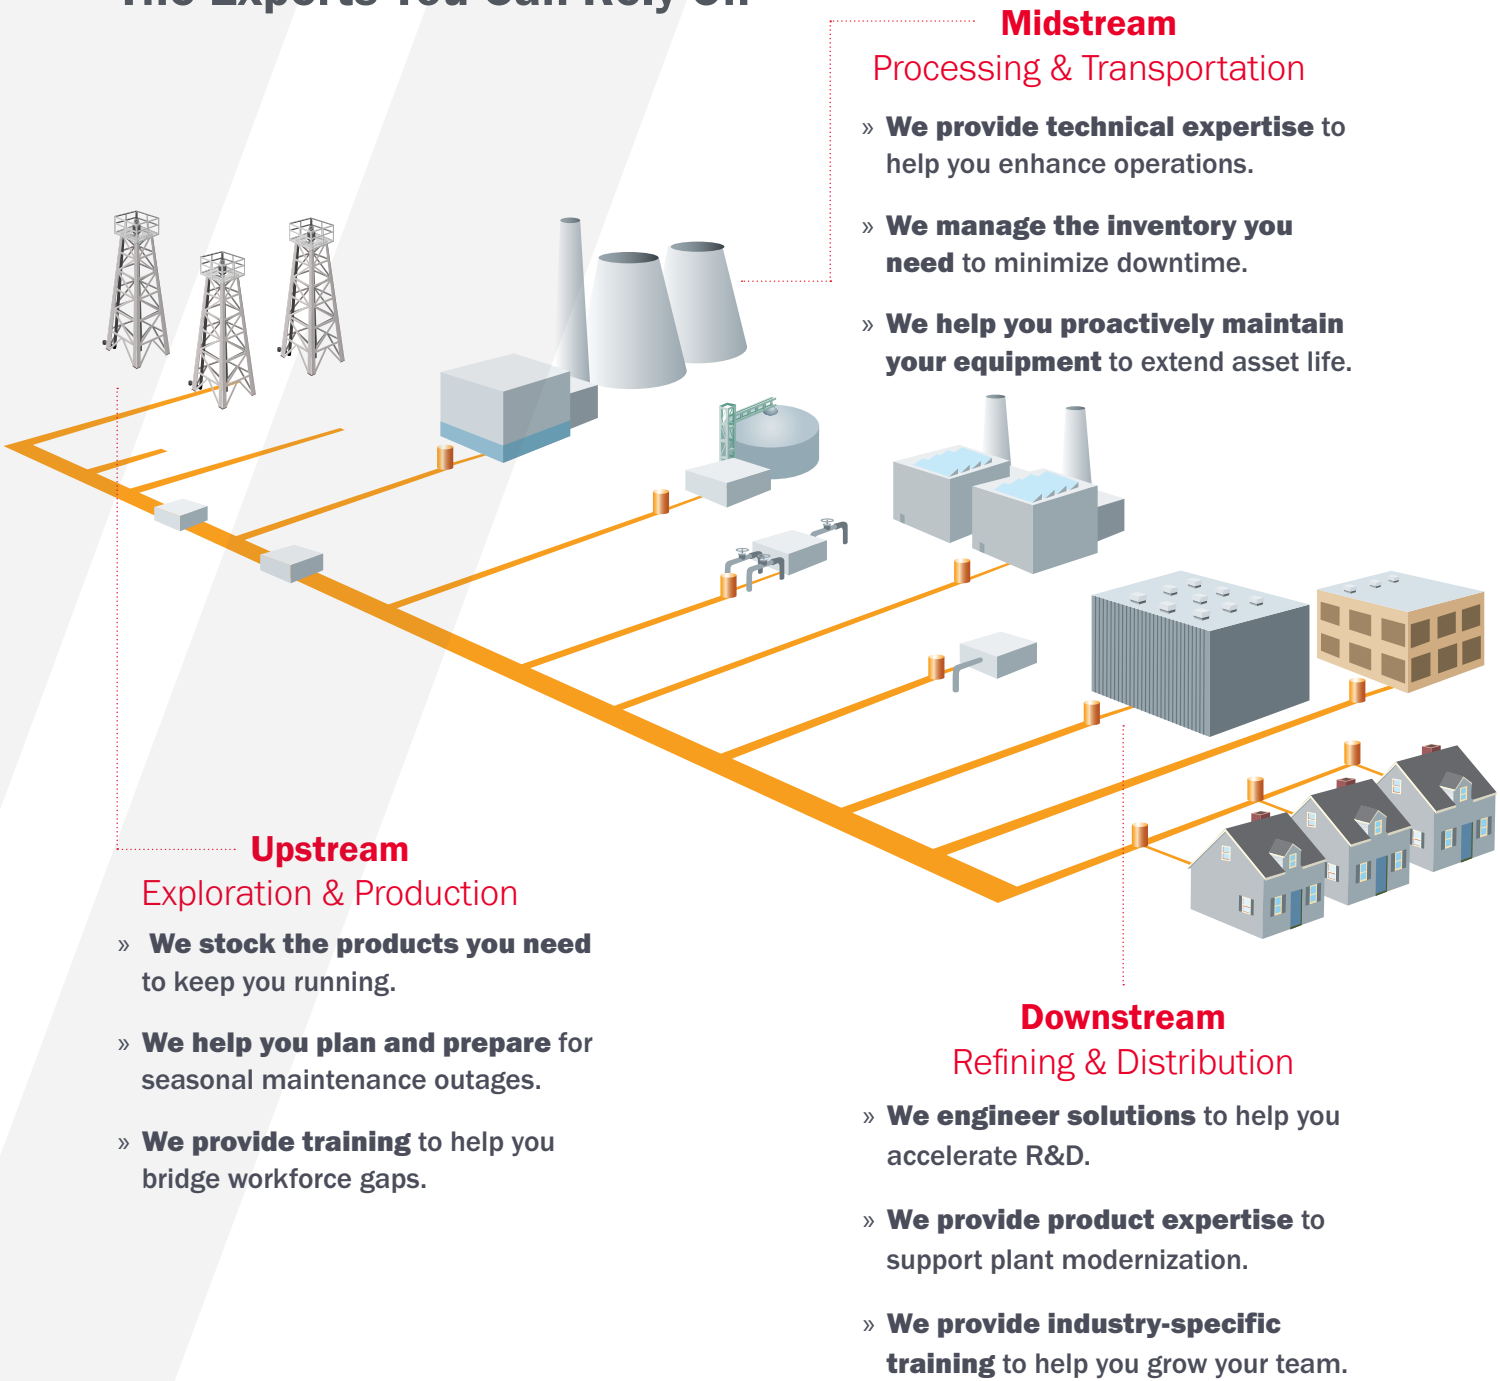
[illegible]

Midstream
Processing & Transportation

» We provide technical expertise to help you enhance operations.

» We manage the inventory you need to minimize downtime.

» We help you proactively maintain your equipment to extend asset life.

Upstream
Exploration & Production

» We stock the products you need to keep you running.

» We help you plan and prepare for seasonal maintenance outages.

» We provide training to help you bridge workforce gaps.

Downstream
Refining & Distribution

» We engineer solutions to help you accelerate R&D.

» We provide product expertise to support plant modernization.

» We provide industry-specific training to help you grow your team.